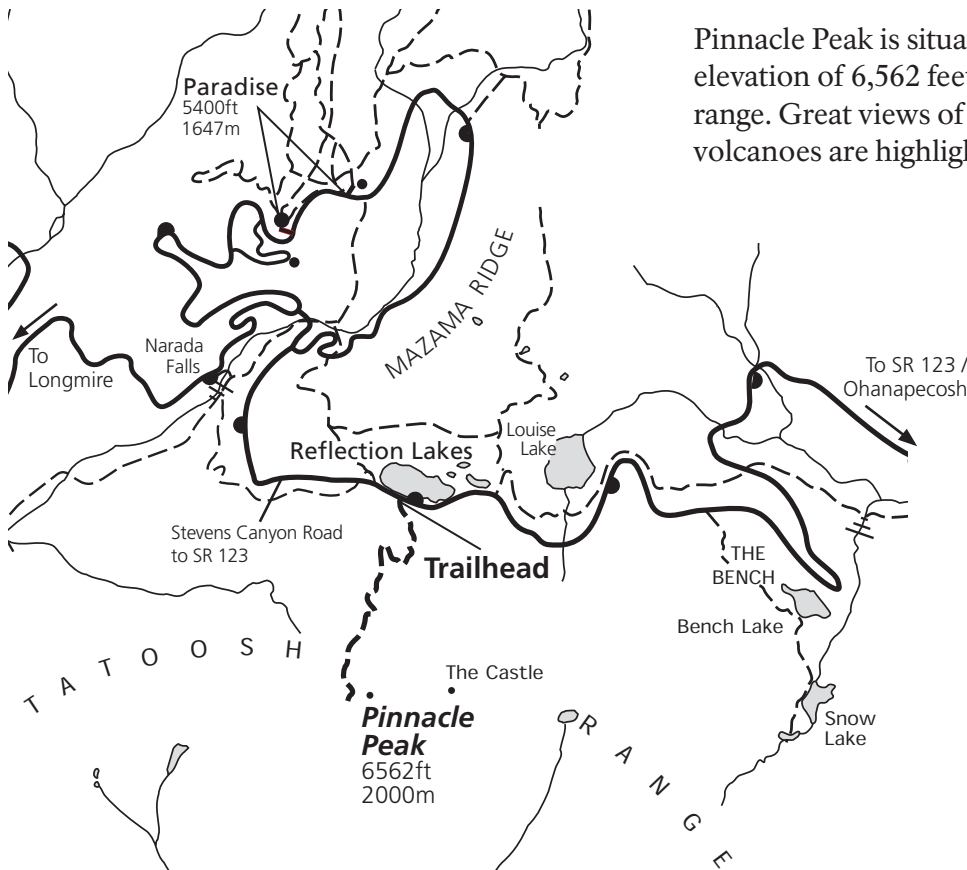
Pinnacle Peak is situa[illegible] elevation of 6,562 fee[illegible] range. Great views of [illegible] volcanoes are highligh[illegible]

Paradise
5400ft
1647m

MAZAMA RIDGE

To Longmire

Narada Falls

To SR 123 / Ohanapecosh

Reflection Lakes

Louise Lake

Stevens Canyon Road to SR 123

Trailhead

THE BENCH

Bench Lake

TATOOSH

The Castle

Pinnacle Peak
6562ft
2000m

RANGE

Snow Lake